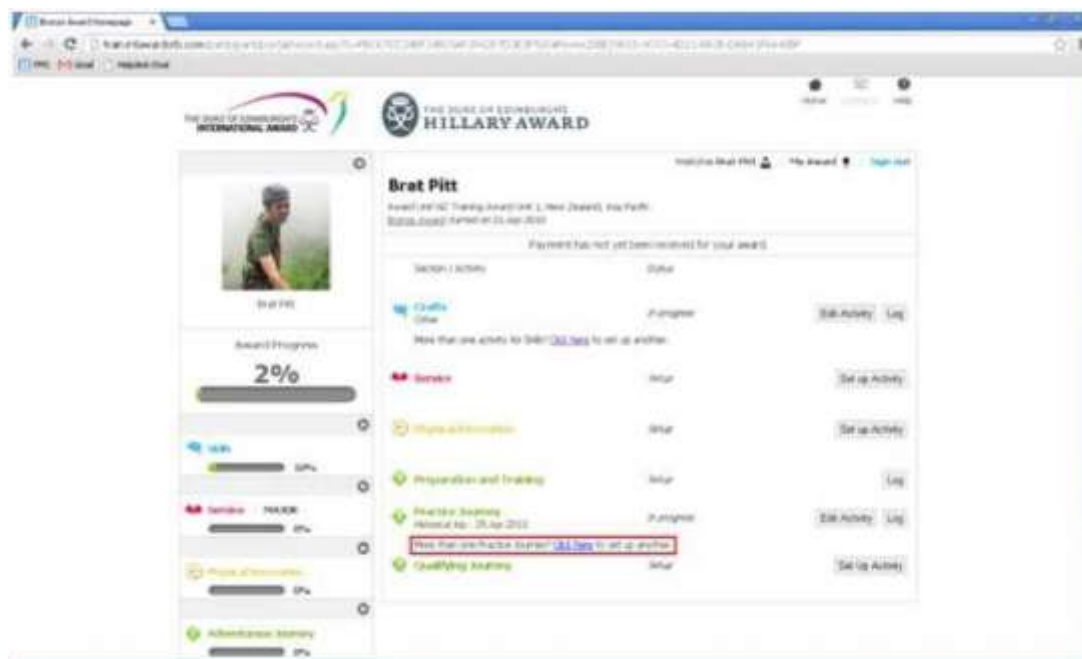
Bronze Award Homepage

THE DUKE OF EDINBURGH'S INTERNATIONAL AWARD

THE DUKE OF EDINBURGH'S HILLARY AWARD

Home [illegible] Help

Welcome Brat Pitt | My Award | Sign out

Brat Pitt

Award Unit NZ Training Award Unit 1, New Zealand, Asia Pacific
Bronze Award Started on 21 Apr 2010

Payment has not yet been received for your award.

Brat Pitt

Award Progress

2%

Skills
10%

Service MAJOR
0%

Physical Recreation
0%

Adventurous Journey
0%

| Section / Activity | Status | |
|---|---|---|
| Crafts Other | In progress | Edit Activity Log |
| More than one activity for Skills? Click here to set up another. | | |
| Service | Setup | Set up Activity |
| Physical Recreation | Setup | Set up Activity |
| Preparation and Training | Setup | Log |
| Practice Journey Historical trip - 25 Apr 2010 | In progress | Edit Activity Log |
| More than one Practice Journey? Click here to set up another. | | |
| Qualifying Journey | Setup | Set Up Activity |